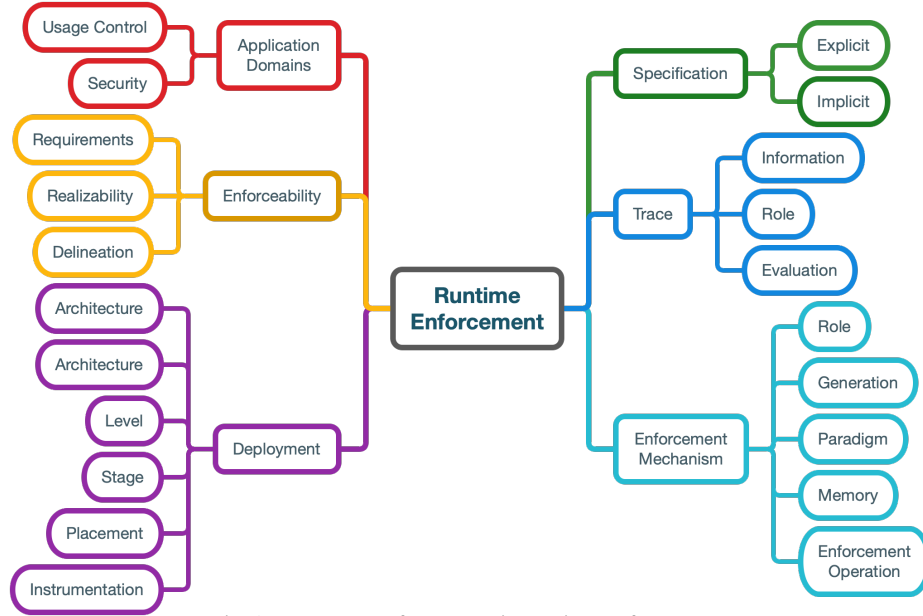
Runtime Enforcement

Application Domains
Usage Control
Security

Enforceability
Requirements
Realizability
Delineation

Deployment
Architecture
Architecture
Level
Stage
Placement
Instrumentation

Specification
Explicit
Implicit

Trace
Information
Role
Evaluation

Enforcement Mechanism
Role
Generation
Paradigm
Memory
Enforcement Operation